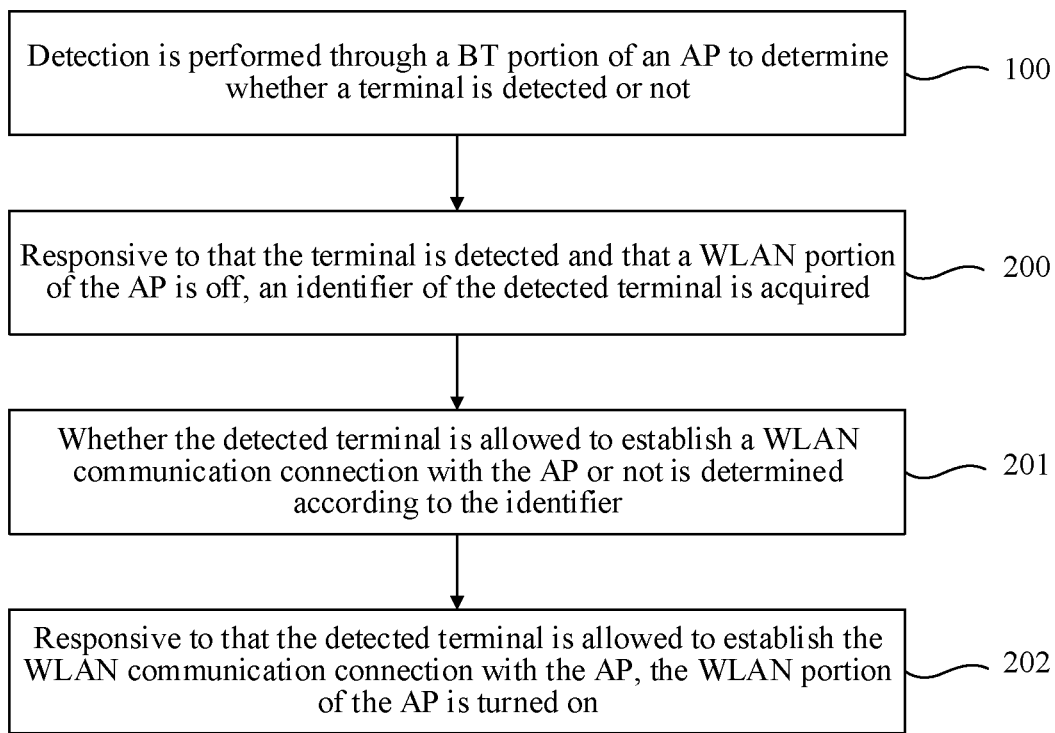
Detection is performed through a BT portion of an AP to determine whether a terminal is detected or not

100

Responsive to that the terminal is detected and that a WLAN portion of the AP is off, an identifier of the detected terminal is acquired

200

Whether the detected terminal is allowed to establish a WLAN communication connection with the AP or not is determined according to the identifier

201

Responsive to that the detected terminal is allowed to establish the WLAN communication connection with the AP, the WLAN portion of the AP is turned on

202